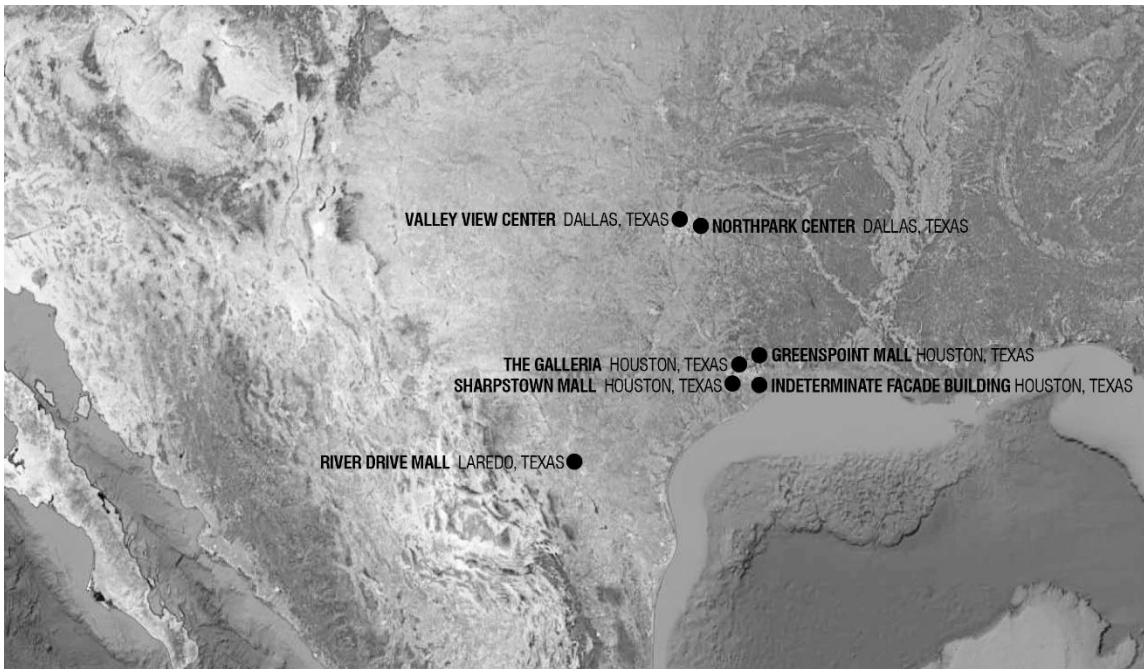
VALLEY VIEW CENTER DALLAS, TEXAS
NORTHPARK CENTER DALLAS, TEXAS

THE GALLERIA HOUSTON, TEXAS
GREENSPOINT MALL HOUSTON, TEXAS
SHARPSTOWN MALL HOUSTON, TEXAS
INDETERMINATE FACADE BUILDING HOUSTON, TEXAS

RIVER DRIVE MALL LAREDO, TEXAS